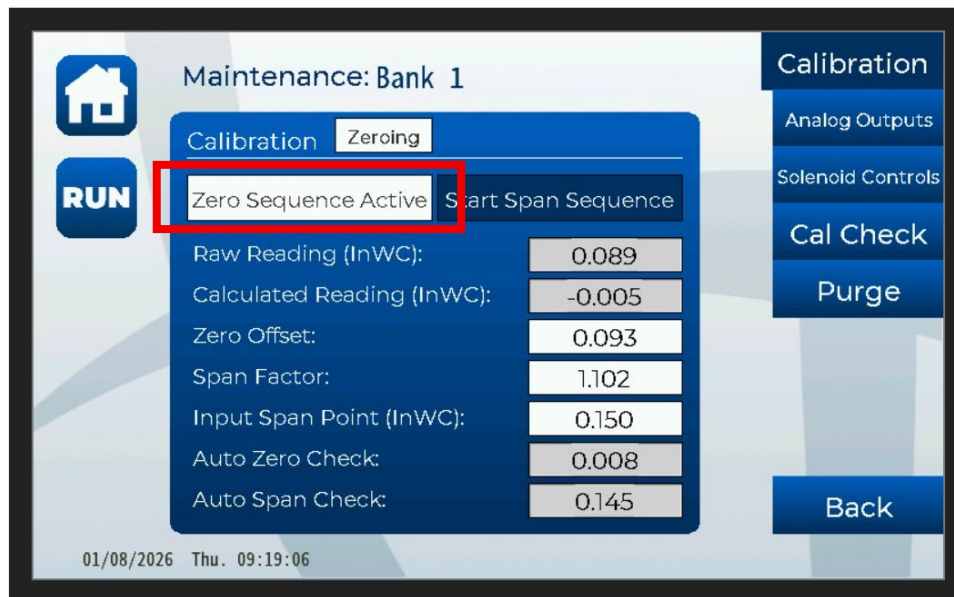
RUN

Maintenance: Bank 1

Calibration Zeroing

Zero Sequence Active Start Span Sequence

| | |
|---|---|
| Raw Reading (InWC): | 0.089 |
| Calculated Reading (InWC): | -0.005 |
| Zero Offset: | 0.093 |
| Span Factor: | 1.102 |
| Input Span Point (InWC): | 0.150 |
| Auto Zero Check: | 0.008 |
| Auto Span Check: | 0.145 |

Calibration
Analog Outputs
Solenoid Controls
Cal Check
Purge
Back

01/08/2026 Thu. 09:19:06